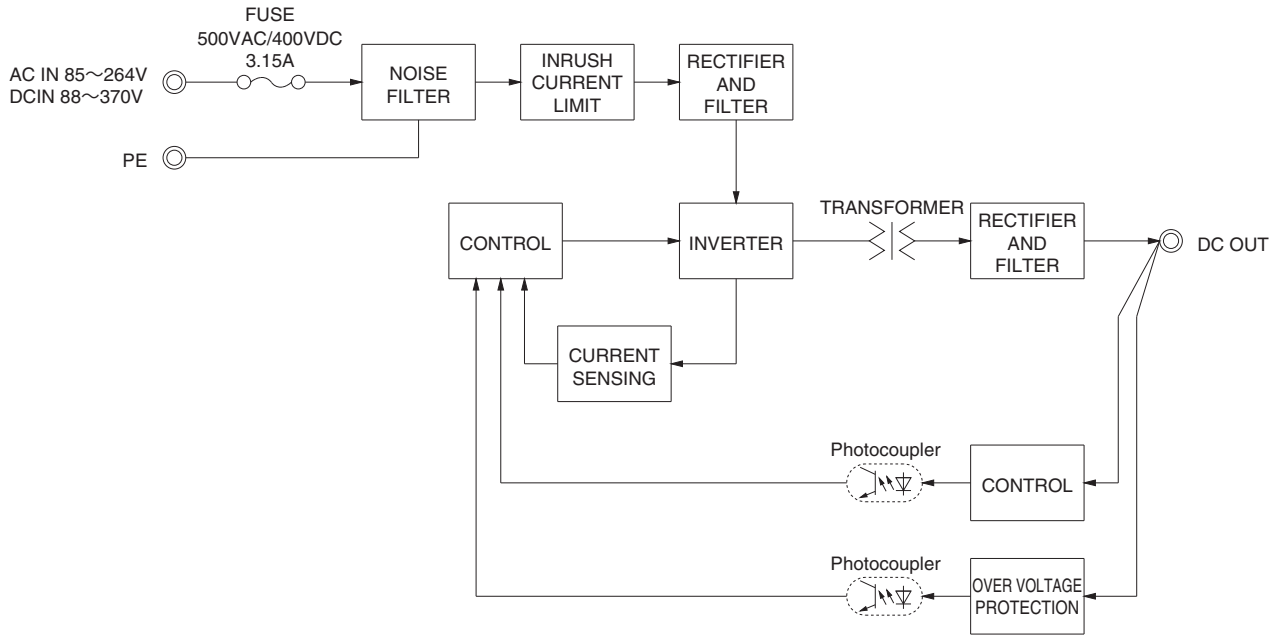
FUSE
500VAC/400VDC
3.15A

AC IN 85～264V
DCIN 88～370V

PE

NOISE FILTER

INRUSH CURRENT LIMIT

RECTIFIER AND FILTER

CONTROL

INVERTER

TRANSFORMER

RECTIFIER AND FILTER

DC OUT

CURRENT SENSING

Photocoupler

CONTROL

Photocoupler

OVER VOLTAGE PROTECTION